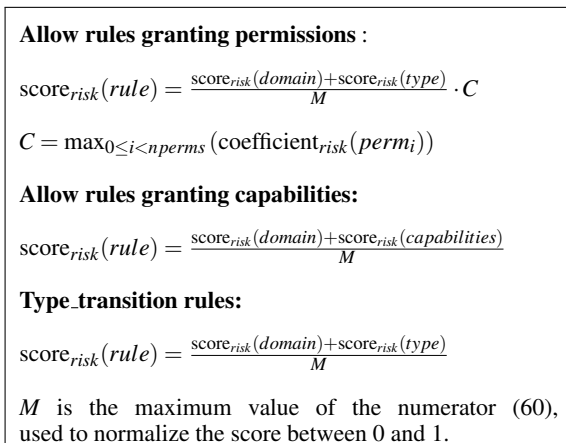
**Allow rules granting permissions** :

$\text{score}_{risk}(rule) = \frac{\text{score}_{risk}(domain)+\text{score}_{risk}(type)}{M} \cdot C$

$C = \max_{0 \leq i < nperms}(\text{coefficient}_{risk}(perm_i))$

**Allow rules granting capabilities:**

$\text{score}_{risk}(rule) = \frac{\text{score}_{risk}(domain)+\text{score}_{risk}(capabilities)}{M}$

**Type_transition rules:**

$\text{score}_{risk}(rule) = \frac{\text{score}_{risk}(domain)+\text{score}_{risk}(type)}{M}$

$M$ is the maximum value of the numerator (60), used to normalize the score between 0 and 1.